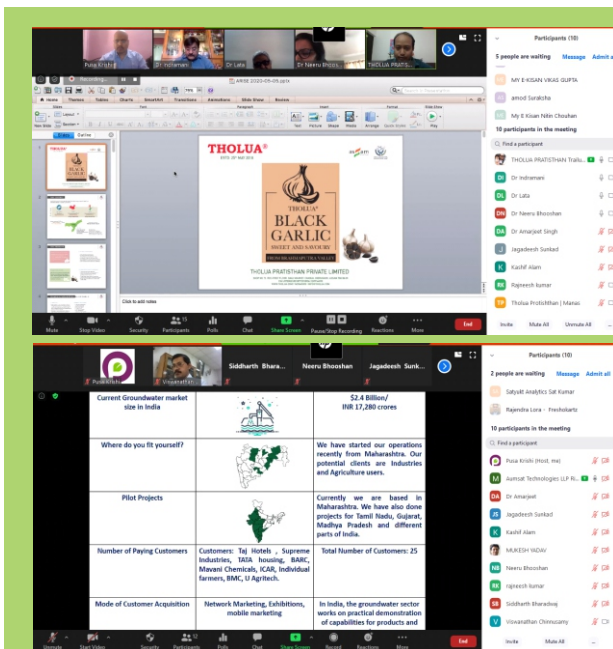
Pusa Krishi
Dr Indramani
Dr Lata
Dr Neeru Bhoos...
THOLUA PRATI...

Recording...

ARISE 2020-05-06.pptx

Home Themes Tables Charts SmartArt Transitions Animations Slide Show Review

New Slide Layout Reset Section

Slides Outline

Text Picture Shape Media Arrange Quick Styles Play

THOLUA
ESTD. 26th MAY 2016

THOLUA®
BLACK GARLIC
SWEET AND SAVOURY

FROM KHARSAWAN TEA VALLEY

THOLUA PRATISTHAN PRIVATE LIMITED

Click to add notes

Mute Stop Video Security Participants 15 Polls Chat Share Screen Pause/Stop Recording Reactions More End

Participants (10)
5 people are waiting Message Admit all
MY E-KISAN VIKAS GUPTA
amod Suratcha
My E Kisan Nitin Chouhan
10 participants in the meeting
Find a participant
THOLUA PRATISTHAN Tralu...
Dr Indramani
Dr Lata
Dr Neeru Bhooshan
Dr Amarjeet Singh
Jagadeesh Sunkad
Kashif Alam
Rajneesh kumar
Tholua Pratisthan | Manas
Invite Mute All Unmute All

Pusa Krishi
Viswanathan
Siddharth Bhara...
Neeru Bhooshan
Jagadeesh Sunk...

| Current Groundwater market size in India | | \$2.4 Billion/ INR 17,280 crores |
|---|---|---|
| Where do you fit yourself? | | We have started our operations recently from Maharashtra. Our potential clients are Industries and Agriculture users. |
| Pilot Projects | | Currently we are based in Maharashtra. We have also done projects for Tamil Nadu, Gujarat, Madhya Pradesh and different parts of India. |
| Number of Paying Customers | Customers: Taj Hotels , Supreme Industries, TATA housing, BARC, Mavani Chemicals, ICAR, Individual farmers, BMC, U Agritech. | Total Number of Customers: 25 |
| Mode of Customer Acquisition | Network Marketing, Exhibitions, mobile marketing | In India, the groundwater sector works on practical demonstration of capabilities for products and |

Unmute Start Video Security Participants 12 Polls Chat Share Screen Record Reactions More End

Participants (10)
2 people are waiting Message Admit all
Satyukt Analytics Sat Kumar
Rajendra Lora - Freshokartz
10 participants in the meeting
Find a participant
Pusa Krishi (Host, me)
Aumsat Technologies LLP R...
Dr Amarjeet
Jagadeesh Sunkad
Kashif Alam
MUKESH YADAV
Neeru Bhooshan
rajneesh kumar
Siddharth Bharadwaj
Viswanathan Chinnusamy
Invite Mute All